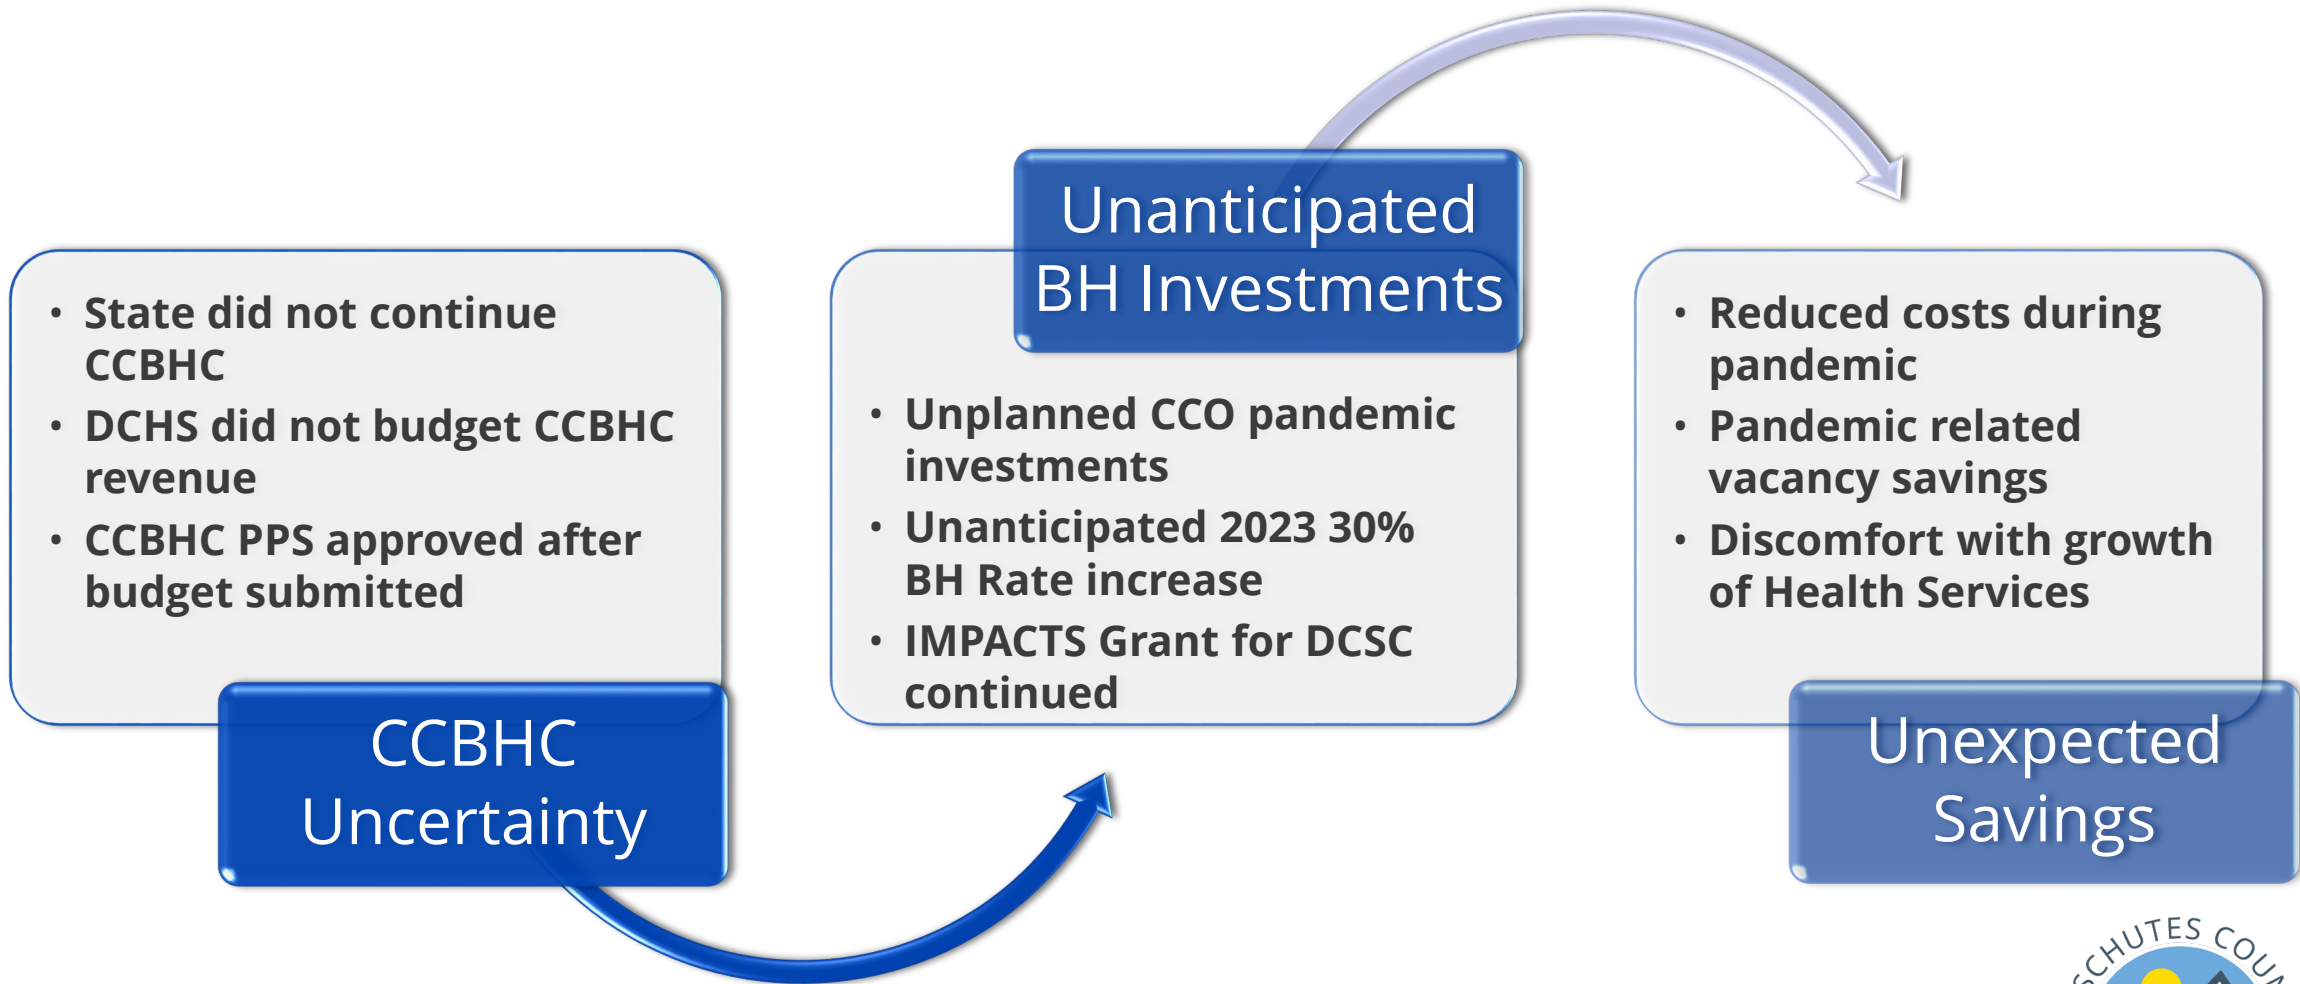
- State did not continue CCBHC
- DCHS did not budget CCBHC revenue
- CCBHC PPS approved after budget submitted

CCBHC Uncertainty

Unanticipated BH Investments

- Unplanned CCO pandemic investments
- Unanticipated 2023 30% BH Rate increase
- IMPACTS Grant for DCSC continued

- Reduced costs during pandemic
- Pandemic related vacancy savings
- Discomfort with growth of Health Services

Unexpected Savings

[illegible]CHUTES COU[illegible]